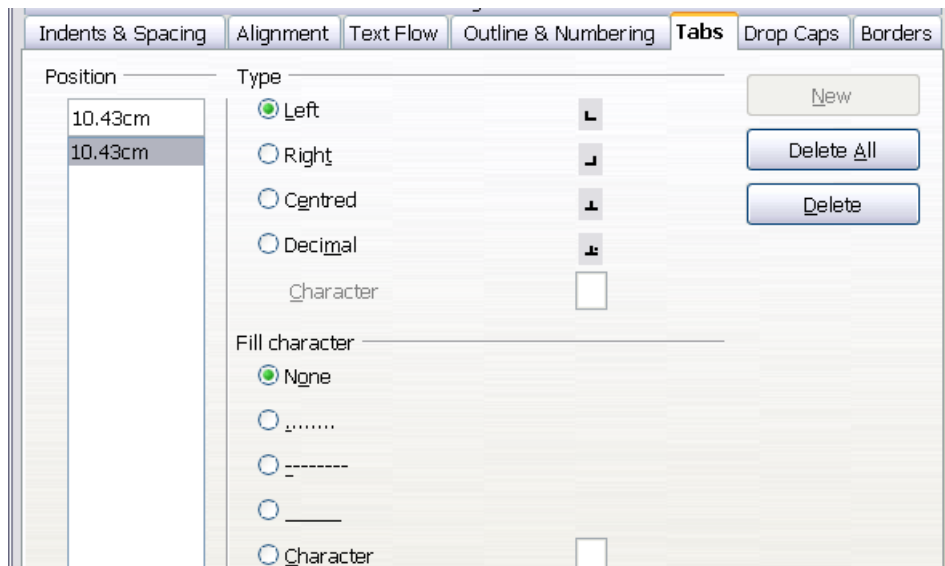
Indents & Spacing | Alignment | Text Flow | Outline & Numbering | Tabs | Drop Caps | Borders

Position
10.43cm
10.43cm

Type
Left
Right
Centred
Decimal
Character

Fill character
None
........
--------
_____
Character

New
Delete All
Delete